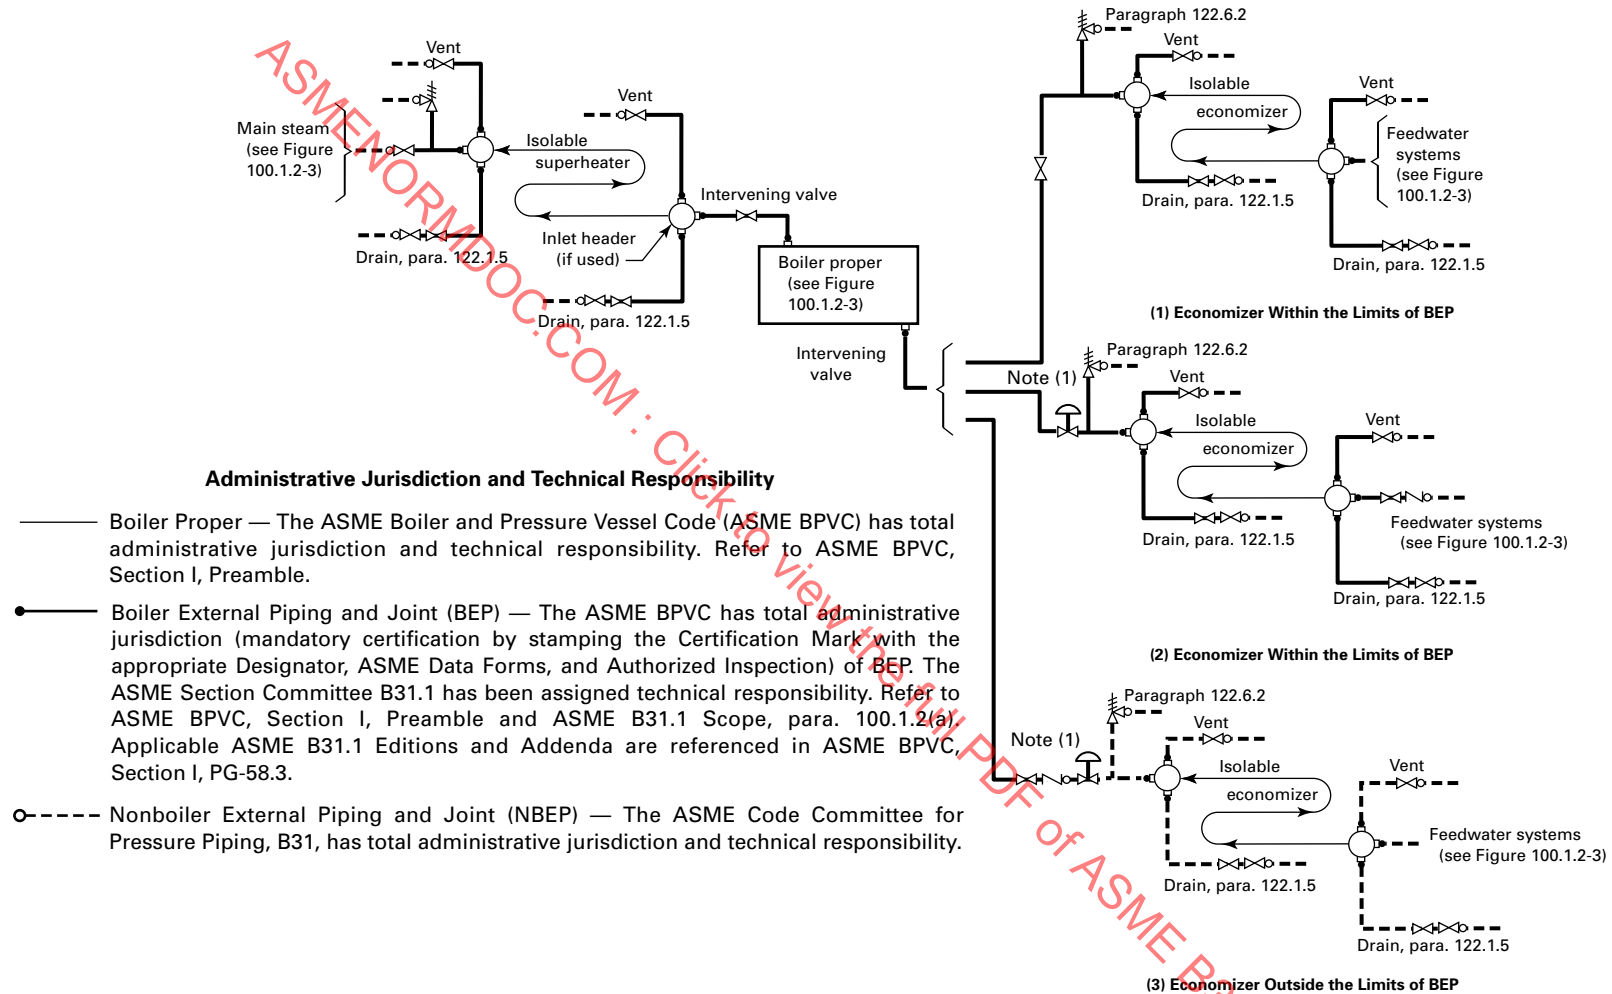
Vent

Main steam (see Figure 100.1.2-3)

Vent

Isolable superheater

Intervening valve

Inlet header (if used)

Drain, para. 122.1.5

Drain, para. 122.1.5

Boiler proper (see Figure 100.1.2-3)

Intervening valve

Paragraph 122.6.2

Vent

Isolable economizer

Vent

Feedwater systems (see Figure 100.1.2-3)

Drain, para. 122.1.5

Drain, para. 122.1.5

(1) Economizer Within the Limits of BEP

Paragraph 122.6.2

Note (1)

Vent

Isolable economizer

Vent

Feedwater systems (see Figure 100.1.2-3)

Drain, para. 122.1.5

Drain, para. 122.1.5

(2) Economizer Within the Limits of BEP

Paragraph 122.6.2

Note (1)

Vent

Isolable economizer

Vent

Feedwater systems (see Figure 100.1.2-3)

Drain, para. 122.1.5

Drain, para. 122.1.5

(3) Economizer Outside the Limits of BEP

Administrative Jurisdiction and Technical Responsibility

Boiler Proper — The ASME Boiler and Pressure Vessel Code (ASME BPVC) has total administrative jurisdiction and technical responsibility. Refer to ASME BPVC, Section I, Preamble.

Boiler External Piping and Joint (BEP) — The ASME BPVC has total administrative jurisdiction (mandatory certification by stamping the Certification Mark with the appropriate Designator, ASME Data Forms, and Authorized Inspection) of BEP. The ASME Section Committee B31.1 has been assigned technical responsibility. Refer to ASME BPVC, Section I, Preamble and ASME B31.1 Scope, para. 100.1.2(a). Applicable ASME B31.1 Editions and Addenda are referenced in ASME BPVC, Section I, PG-58.3.

Nonboiler External Piping and Joint (NBEP) — The ASME Code Committee for Pressure Piping, B31, has total administrative jurisdiction and technical responsibility.

ASMENORMDOC.COM : Click to view the full PDF of ASME B